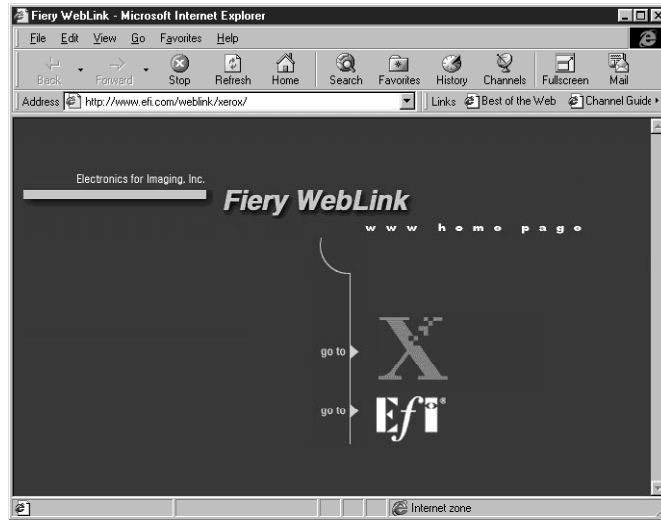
Fiery WebLink - Microsoft Internet Explorer

File Edit View Go Favorites Help

Back Forward Stop Refresh Home Search Favorites History Channels Fullscreen Mail

Address http://www.efi.com/weblink/xerox/

Links Best of the Web Channel Guide

Electronics for Imaging, Inc.

Fiery WebLink

www home page

go to X

go to EfI

Internet zone